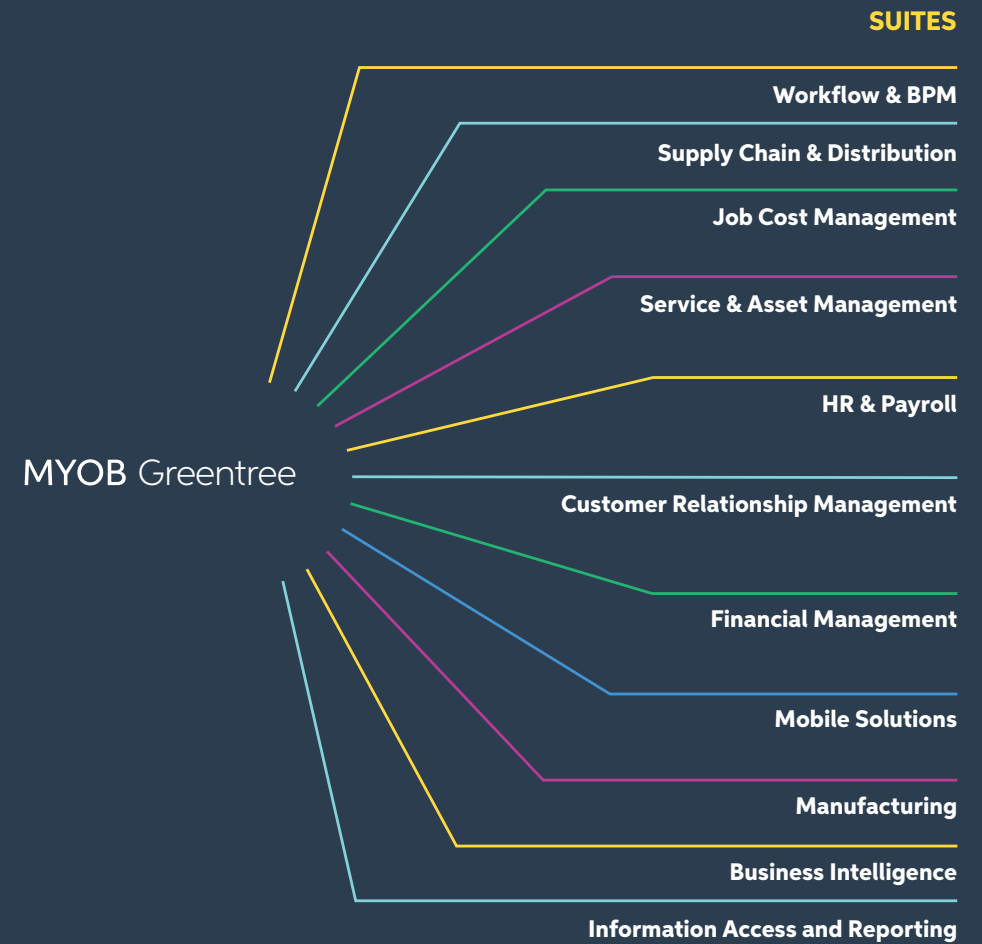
SUITES

MYOB Greentree

Workflow & BPM

Supply Chain & Distribution

Job Cost Management

Service & Asset Management

HR & Payroll

Customer Relationship Management

Financial Management

Mobile Solutions

Manufacturing

Business Intelligence

Information Access and Reporting